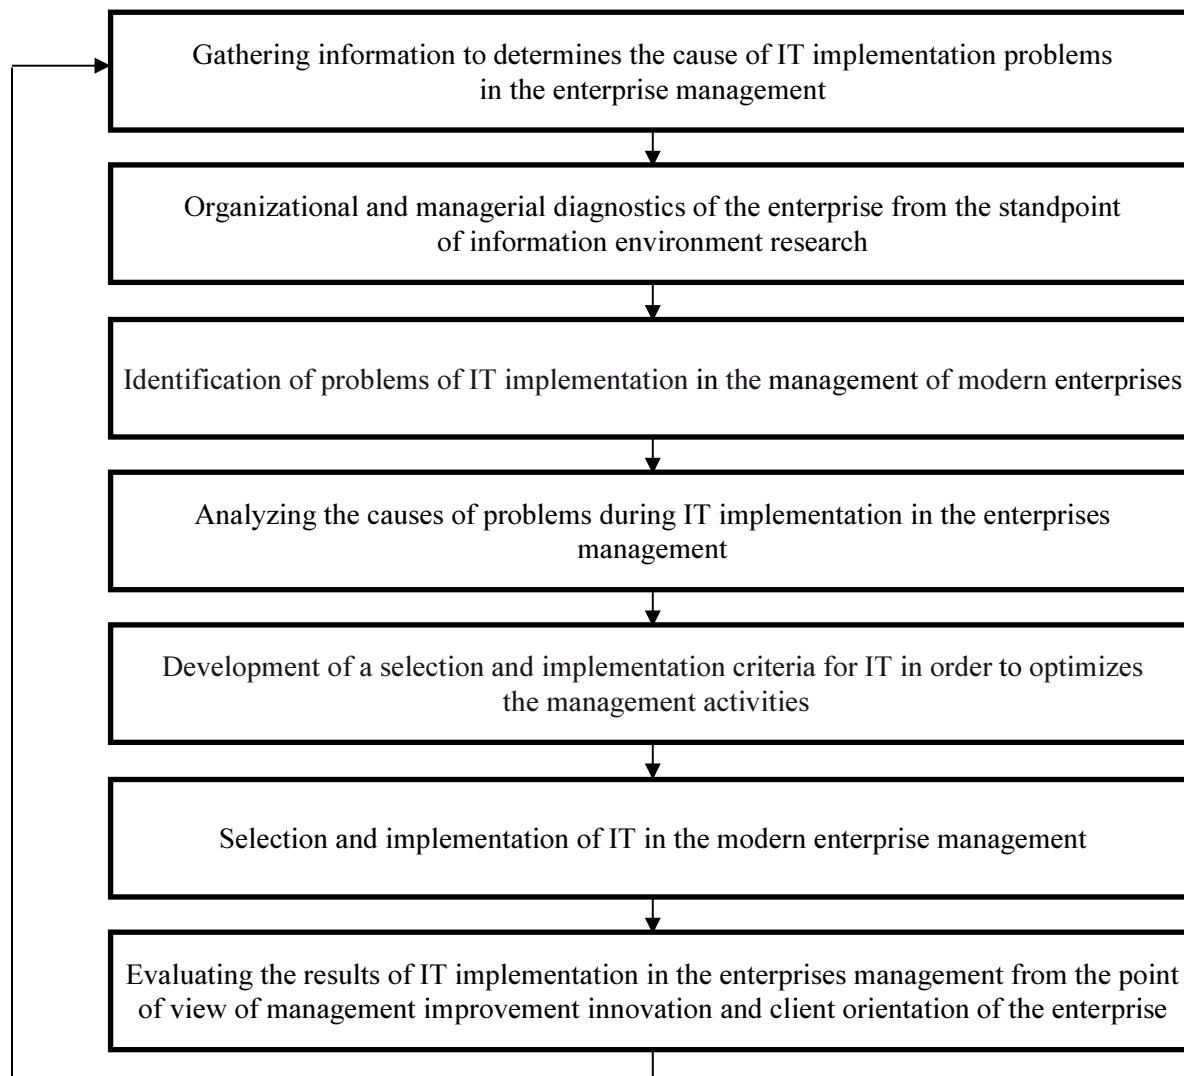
Gathering information to determines the cause of IT implementation problems in the enterprise management

Organizational and managerial diagnostics of the enterprise from the standpoint of information environment research

Identification of problems of IT implementation in the management of modern enterprises

Analyzing the causes of problems during IT implementation in the enterprises management

Development of a selection and implementation criteria for IT in order to optimizes the management activities

Selection and implementation of IT in the modern enterprise management

Evaluating the results of IT implementation in the enterprises management from the point of view of management improvement innovation and client orientation of the enterprise